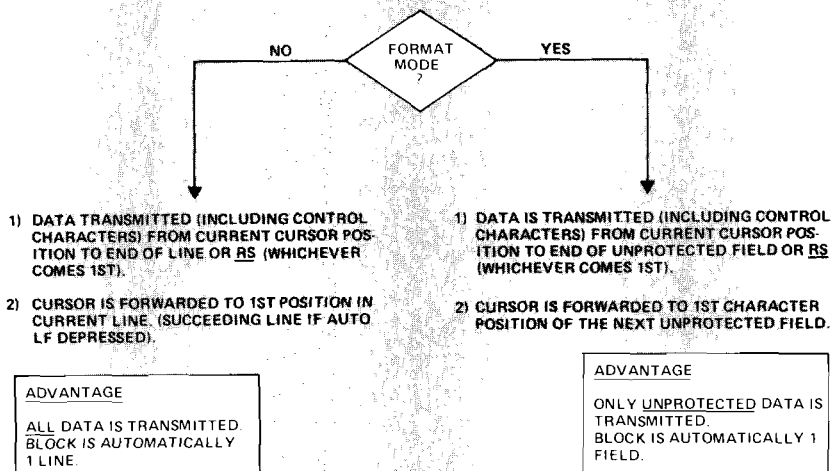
FORMAT MODE ?

NO

YES

1) DATA TRANSMITTED (INCLUDING CONTROL CHARACTERS) FROM CURRENT CURSOR POSITION TO END OF LINE OR RS (WHICHEVER COMES 1ST).

2) CURSOR IS FORWARDED TO 1ST POSITION IN CURRENT LINE. (SUCCEEDING LINE IF AUTO LF DEPRESSED).

ADVANTAGE

ALL DATA IS TRANSMITTED. BLOCK IS AUTOMATICALLY 1 LINE.

1) DATA IS TRANSMITTED (INCLUDING CONTROL CHARACTERS) FROM CURRENT CURSOR POSITION TO END OF UNPROTECTED FIELD OR RS (WHICHEVER COMES 1ST).

2) CURSOR IS FORWARDED TO 1ST CHARACTER POSITION OF THE NEXT UNPROTECTED FIELD.

ADVANTAGE

ONLY UNPROTECTED DATA IS TRANSMITTED. BLOCK IS AUTOMATICALLY 1 FIELD.